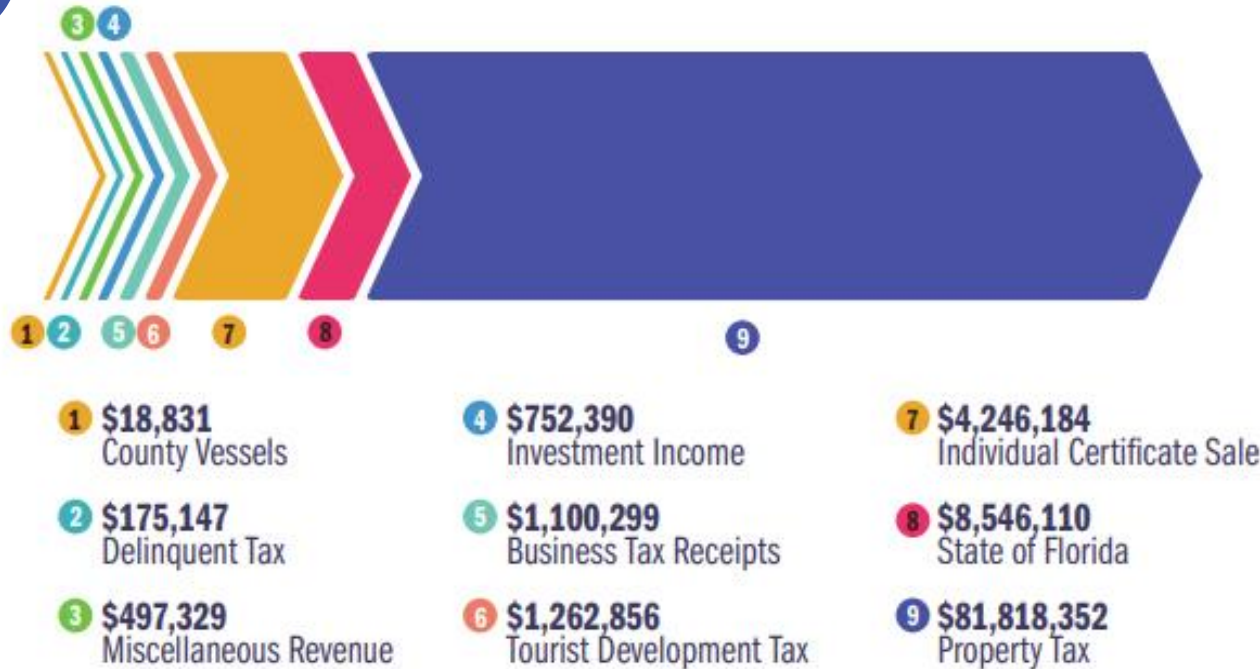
3 4

1 2 5 6 7 8 9

1 $18,831
County Vessels

2 $175,147
Delinquent Tax

3 $497,329
Miscellaneous Revenue

4 $752,390
Investment Income

5 $1,100,299
Business Tax Receipts

6 $1,262,856
Tourist Development Tax

7 $4,246,184
Individual Certificate Sale

8 $8,546,110
State of Florida

9 $81,818,352
Property Tax